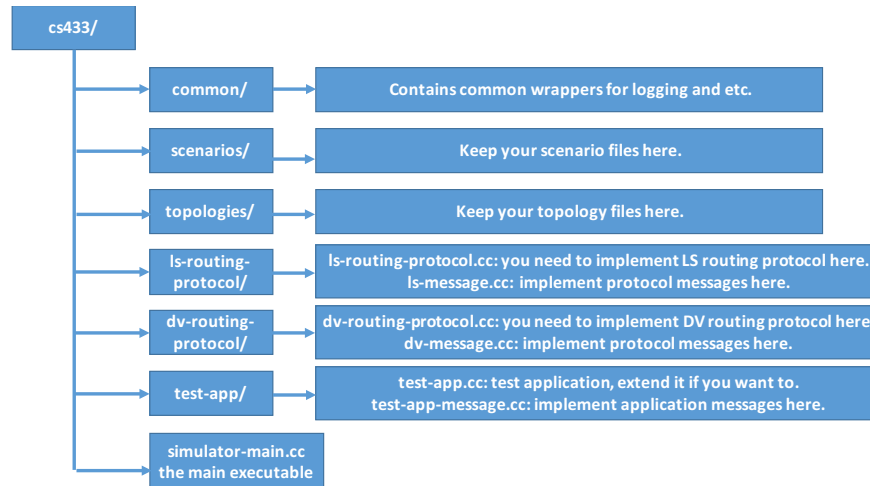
cs433/

common/

Contains common wrappers for logging and etc.

scenarios/

Keep your scenario files here.

topologies/

Keep your topology files here.

ls-routing-protocol/

ls-routing-protocol.cc: you need to implement LS routing protocol here.
ls-message.cc: implement protocol messages here.

dv-routing-protocol/

dv-routing-protocol.cc: you need to implement DV routing protocol here
dv-message.cc: implement protocol messages here.

test-app/

test-app.cc: test application, extend it if you want to.
test-app-message.cc: implement application messages here.

simulator-main.cc
the main executable